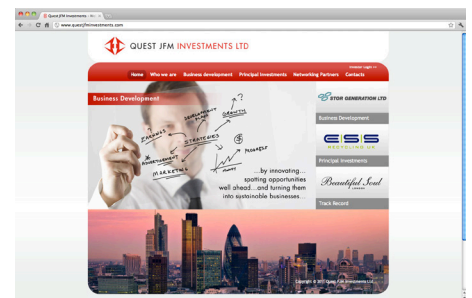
Quest JFM Investments

www.questjfminvestments.com

QUEST JFM INVESTMENTS LTD

Customer Login

Home Who we are Business development Principal Investments Networking Partners Contacts

Business Development

DEVELOPMENT GROWTH STRATEGIES FINANCE PROGRESS ADVERTISEMENT MARKETING MONEY

...by innovating... spotting opportunities well ahead...and turning them into sustainable businesses...

STOR GENERATION LTD

Business Development

ESS RECYCLING UK

Principal Investments

Beautiful Soul

Track Record

Copyright © 2011 Quest JFM Investments Ltd